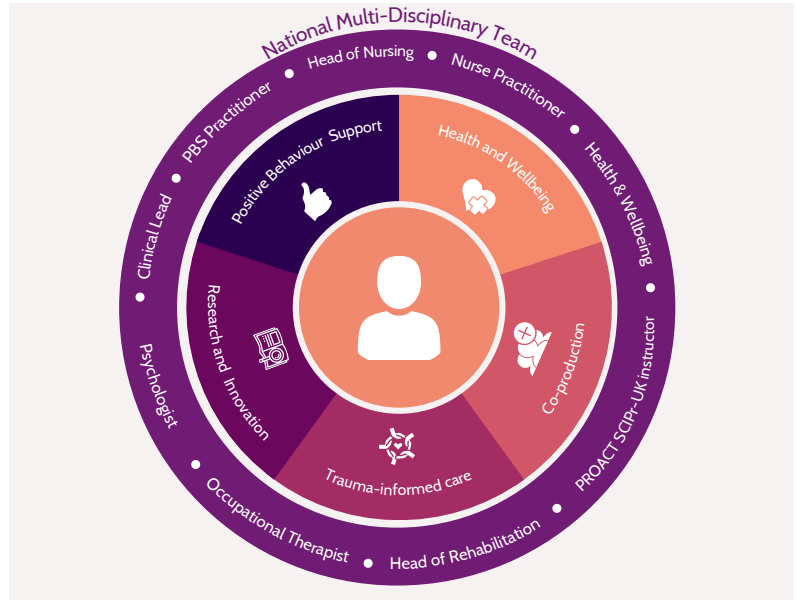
National Multi-Disciplinary Team

Head of Nursing • Nurse Practitioner • Health & Wellbeing • PROACT SCIPr-UK instructor • Head of Rehabilitation • Occupational Therapist • Psychologist • Clinical Lead • PBS Practitioner •

Positive Behaviour Support

Health and Wellbeing

Co-production

Trauma-informed care

Research and Innovation